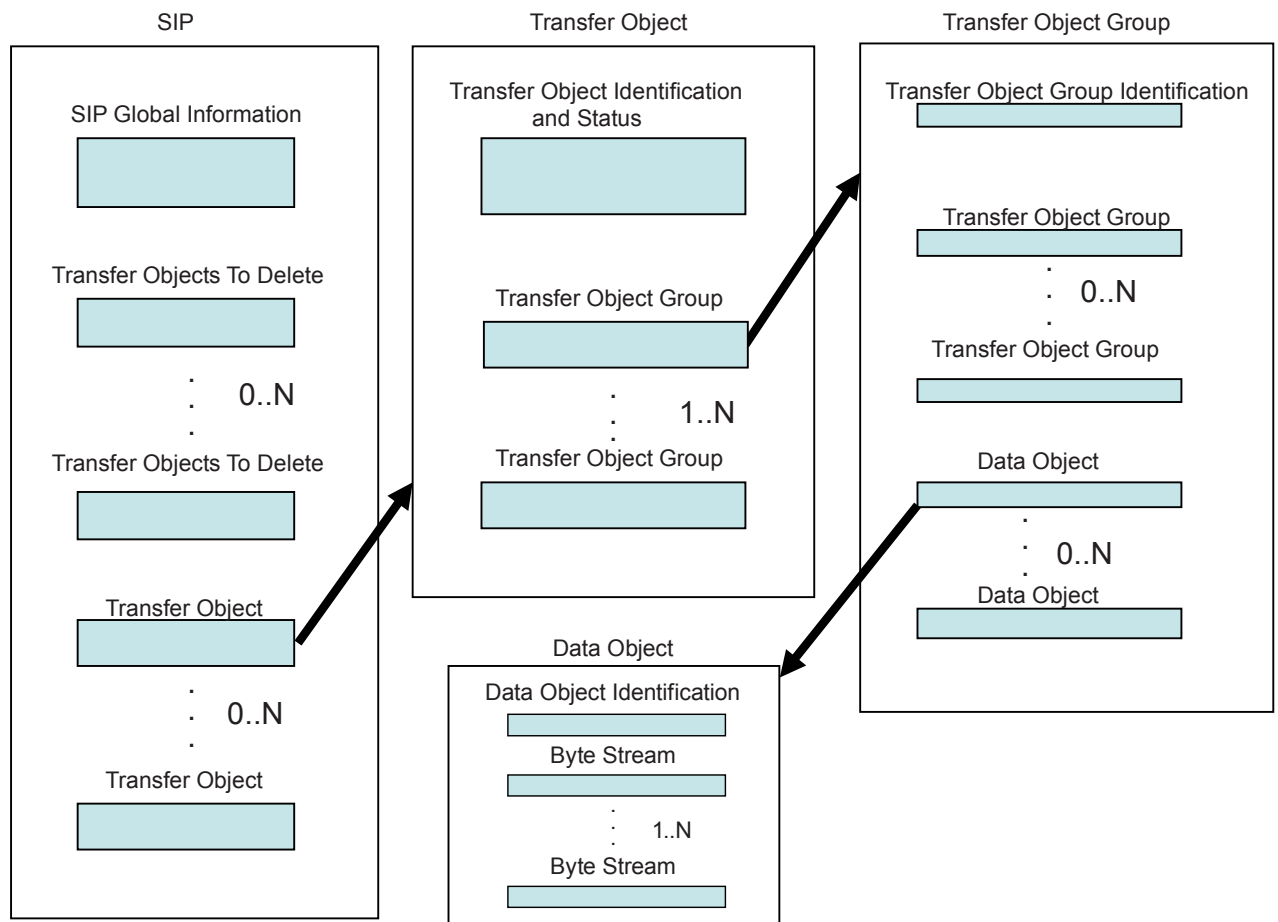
SIP

SIP Global Information

Transfer Objects To Delete

0..N

Transfer Objects To Delete

Transfer Object

0..N

Transfer Object

Transfer Object

Transfer Object Identification and Status

Transfer Object Group

1..N

Transfer Object Group

Transfer Object Group

Transfer Object Group Identification

Transfer Object Group

0..N

Transfer Object Group

Data Object

0..N

Data Object

Data Object

Data Object Identification

Byte Stream

1..N

Byte Stream